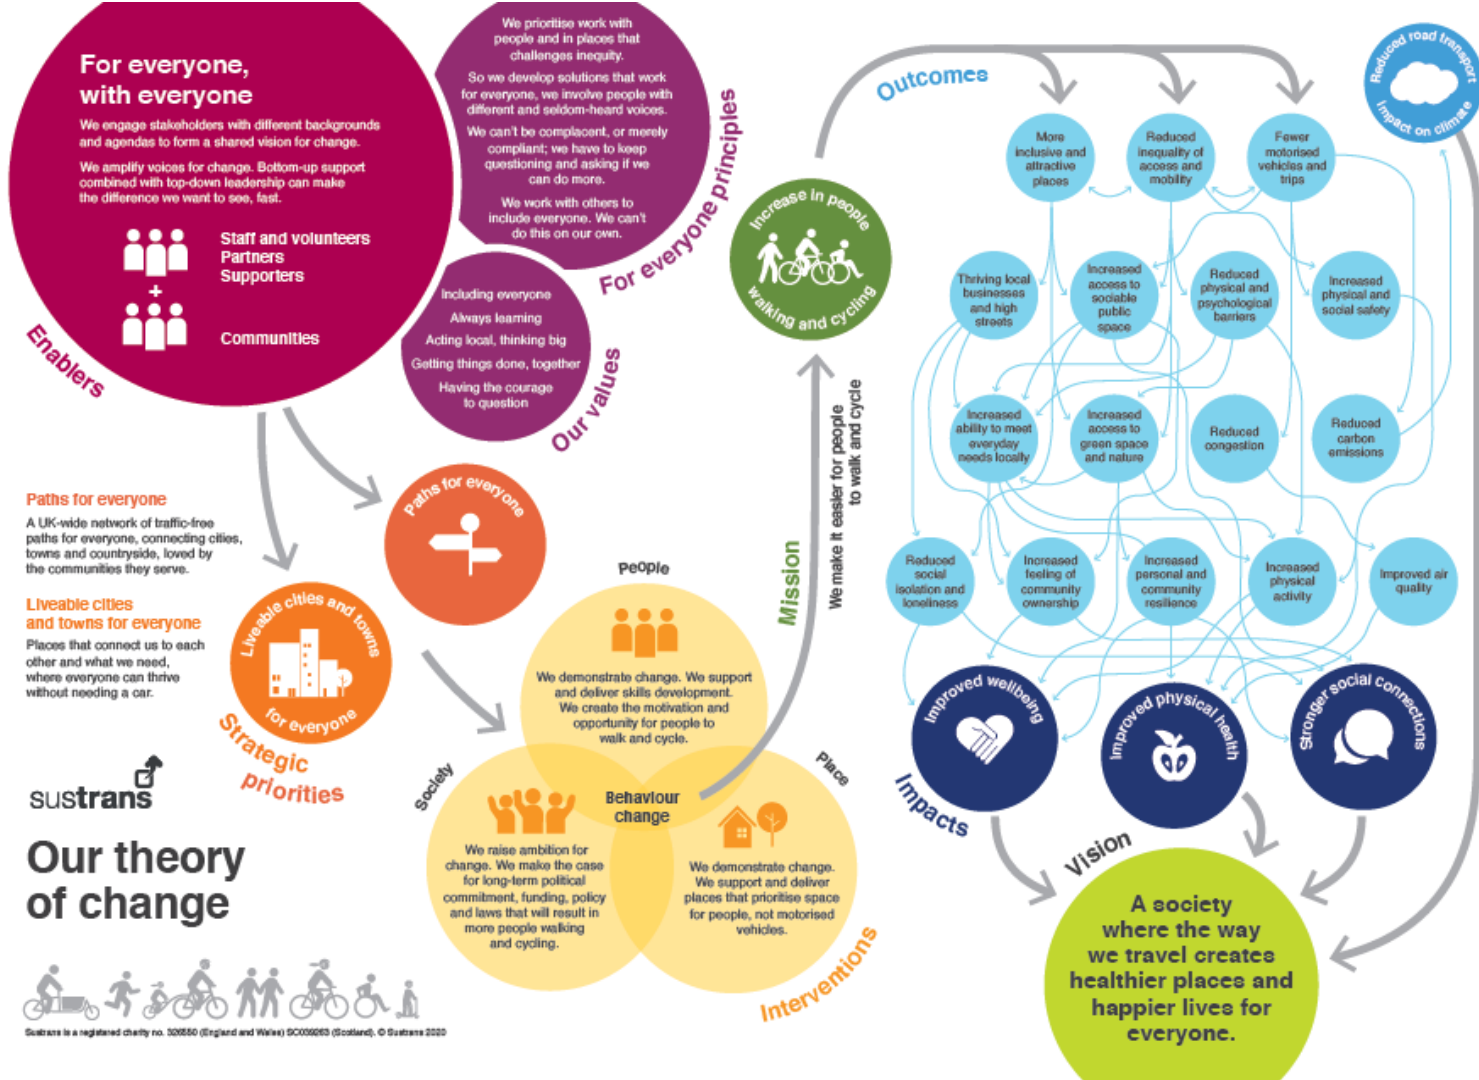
For everyone, with everyone

We engage stakeholders with different backgrounds and agendas to form a shared vision for change.

We amplify voices for change. Bottom-up support combined with top-down leadership can make the difference we want to see, fast.

Staff and volunteers
Partners
Supporters

+

Communities

Enablers

We prioritise work with people and in places that challenges inequity.

So we develop solutions that work for everyone, we involve people with different and seldom-heard voices.

We can't be complacent, or merely compliant; we have to keep questioning and asking if we can do more.

We work with others to include everyone. We can't do this on our own.

For everyone principles

Including everyone
Always learning
Acting local, thinking big
Getting things done, together
Having the courage to question

Our values

Outcomes

Reduced road transport
Impact on climate

More inclusive and attractive places

Reduced inequality of access and mobility

Fewer motorised vehicles and trips

Thriving local businesses and high streets

Increased access to sociable public space

Reduced physical and psychological barriers

Increased physical and social safety

Increased ability to meet everyday needs locally

Increased access to green space and nature

Reduced congestion

Reduced carbon emissions

Reduced social isolation and loneliness

Increased feeling of community ownership

Increased personal and community resilience

Increased physical activity

Improved air quality

Increase in people walking and cycling

Mission

We make it easier for people to walk and cycle

Paths for everyone
A UK-wide network of traffic-free paths for everyone, connecting cities, towns and countryside, loved by the communities they serve.

Liveable cities and towns for everyone
Places that connect us to each other and what we need, where everyone can thrive without needing a car.

Paths for everyone

Liveable cities and towns for everyone

Strategic priorities

People
We demonstrate change. We support and deliver skills development. We create the motivation and opportunity for people to walk and cycle.

Behaviour change

Society
We raise ambition for change. We make the case for long-term political commitment, funding, policy and laws that will result in more people walking and cycling.

Place
We demonstrate change. We support and deliver places that prioritise space for people, not motorised vehicles.

Interventions

Improved wellbeing

Improved physical health

Stronger social connections

Impacts

Vision

A society where the way we travel creates healthier places and happier lives for everyone.

sustrans

Our theory of change

Sustrans is a registered charity no. 326550 (England and Wales) SC039263 (Scotland). © Sustrans 2020